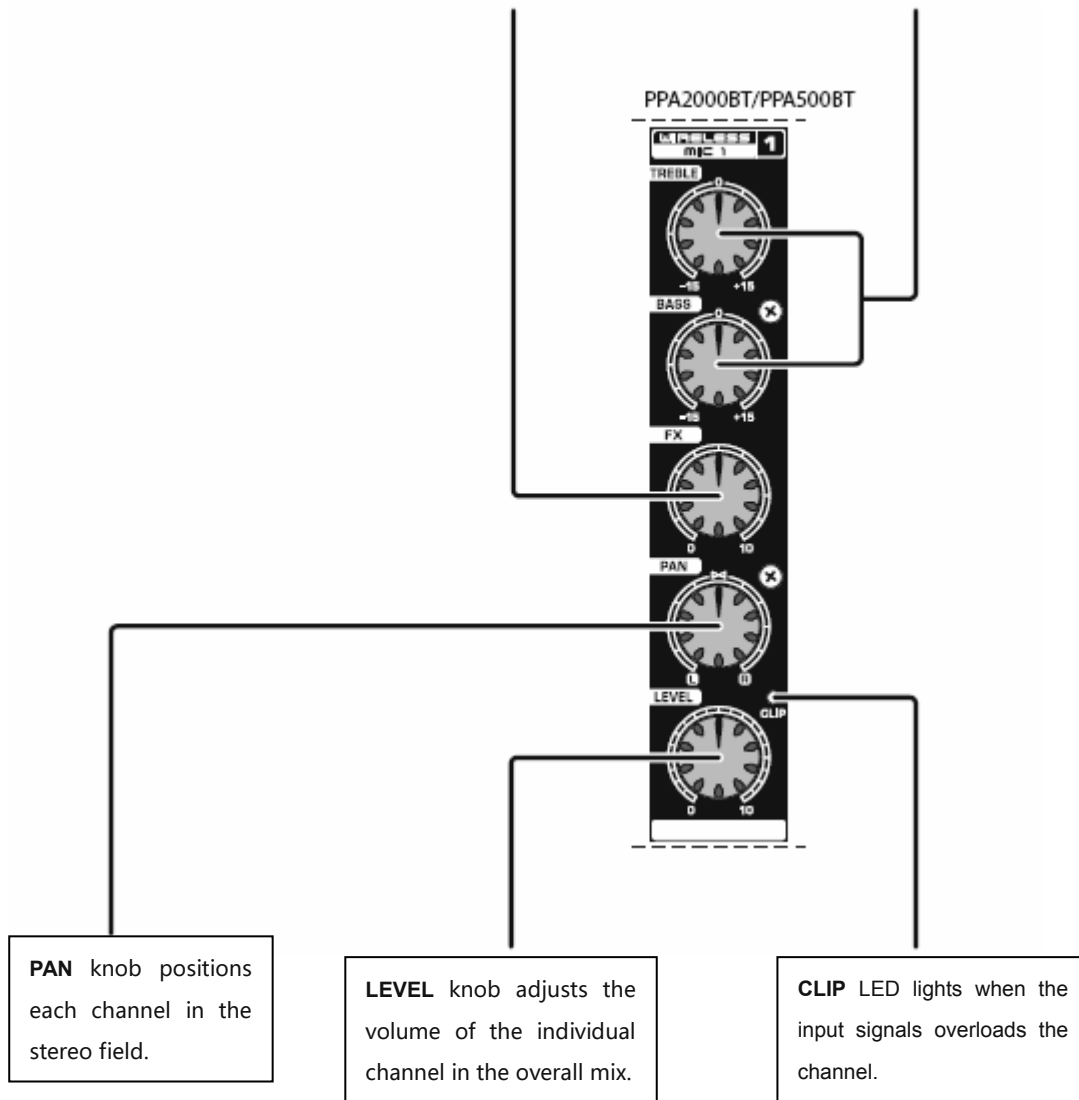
PPA2000BT/PPA500BT

WIRELESS MIC 1

1

TREBLE

0

-15 +15

BASS

0

-15 +15

FX

0 10

PAN

L R

LEVEL

CLIP

0 10

**PAN** knob positions each channel in the stereo field.

**LEVEL** knob adjusts the volume of the individual channel in the overall mix.

**CLIP** LED lights when the input signals overloads the channel.